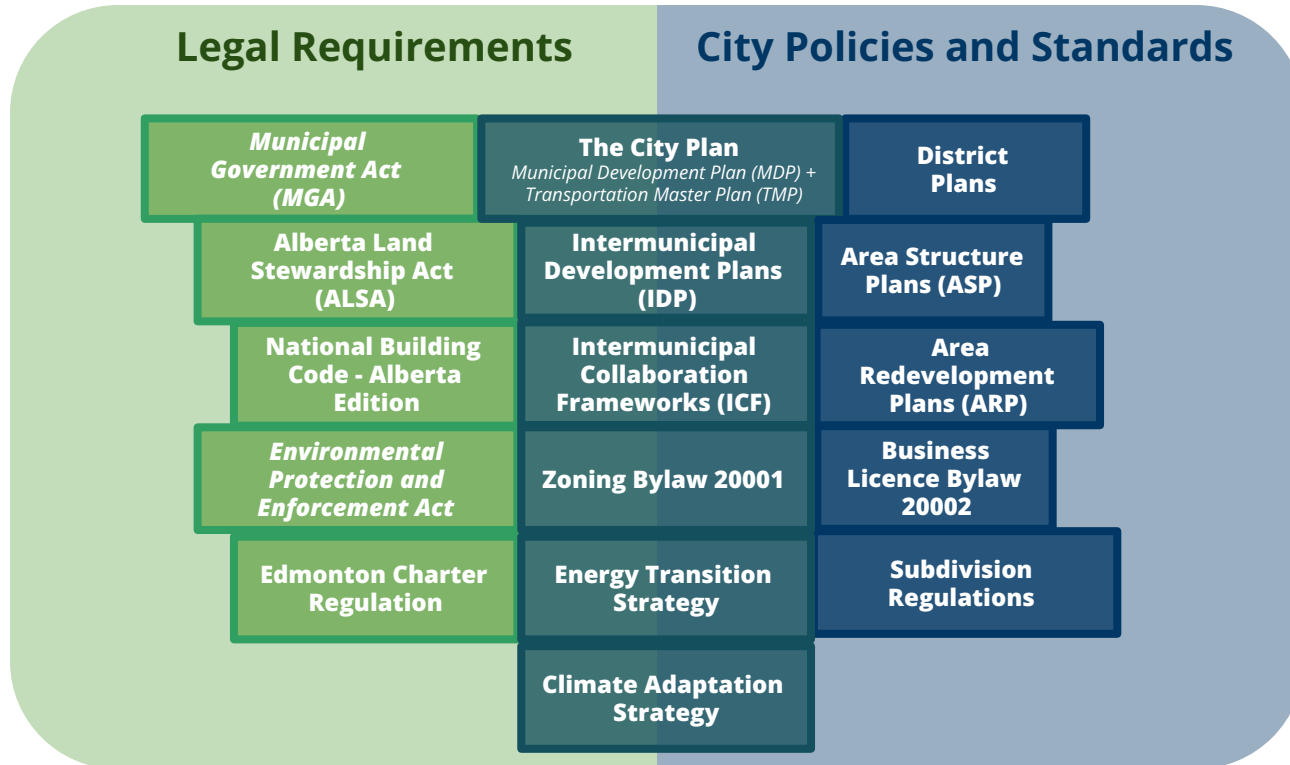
Legal Requirements

City Policies and Standards

*Municipal Government Act (MGA)*

The City Plan
*Municipal Development Plan (MDP) + Transportation Master Plan (TMP)*

District Plans

Alberta Land Stewardship Act (ALSA)

Intermunicipal Development Plans (IDP)

Area Structure Plans (ASP)

National Building Code - Alberta Edition

Intermunicipal Collaboration Frameworks (ICF)

Area Redevelopment Plans (ARP)

*Environmental Protection and Enforcement Act*

Zoning Bylaw 20001

Business Licence Bylaw 20002

Edmonton Charter Regulation

Energy Transition Strategy

Subdivision Regulations

Climate Adaptation Strategy